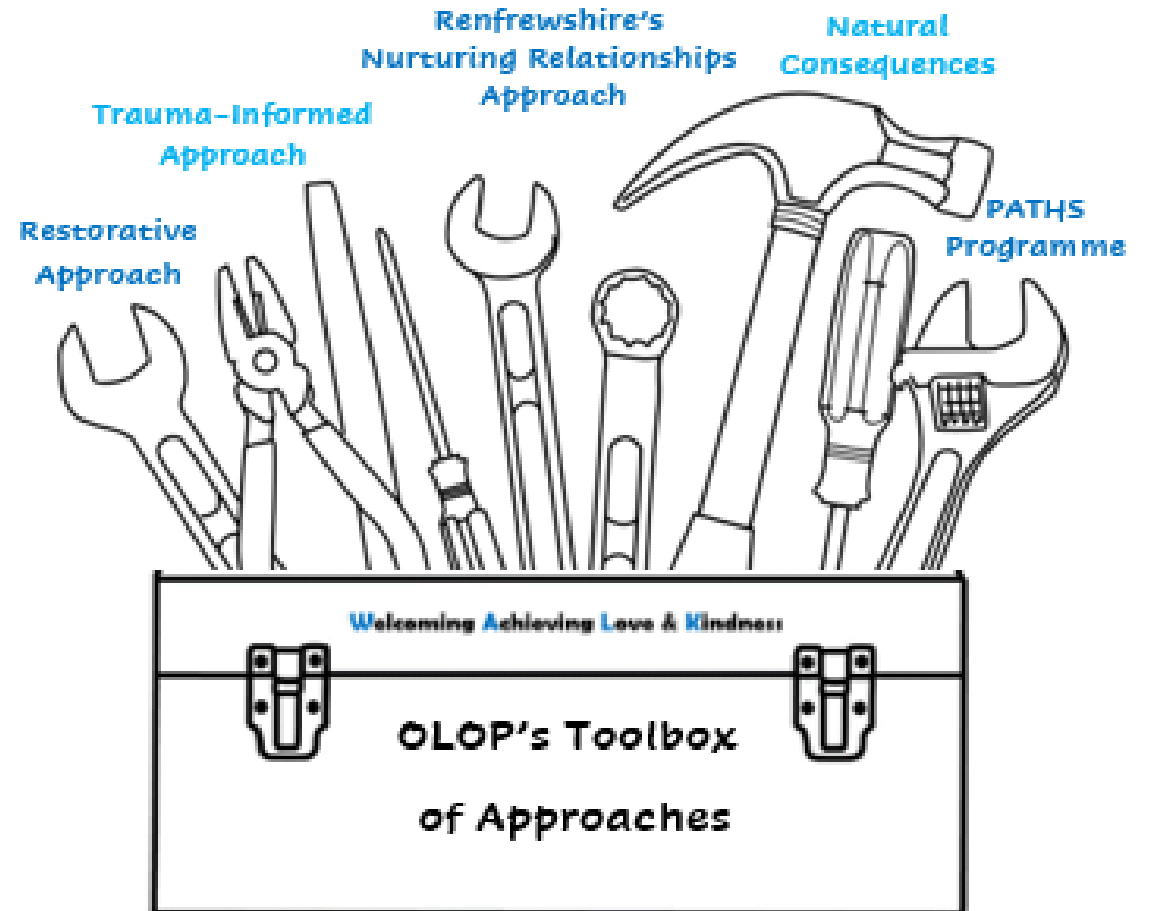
Renfrewshire's Nurturing Relationships Approach

Natural Consequences

Trauma-Informed Approach

Restorative Approach

PATHS Programme

Welcoming Achieving Love & Kindness

OLOP's Toolbox of Approaches